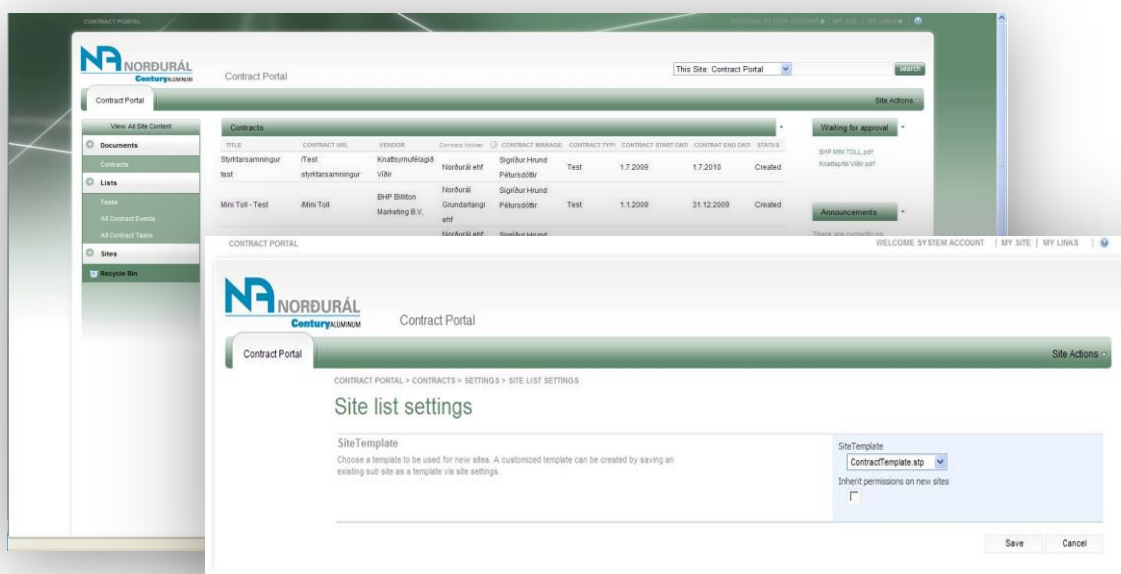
CONTRACT PORTAL

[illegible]

NORÐURÁL
Century ALUMINUM

Contract Portal

This Site: Contract Portal

Search

Contract Portal

Site Actions

View All Site Content

Documents

Contracts

Lists

Tasks

All Contract Events

All Contract Tasks

Sites

Recycle Bin

Contracts

| TITLE | CONTRACT URL | VENDOR | Contract Holder | CONTRACT MANAGE | CONTRACT TYPE | CONTRACT START DATE | CONTRAT END DATE | STATUS |
|---|---|---|---|---|---|---|---|---|
| Styrktarsamningur test | /Test styrktarsamningur | Knattsyrnufélagið Víðir | Norðurál ehf | Sigríður Hrund Pétursdóttir | Test | 1.7.2009 | 1.7.2010 | Created |
| Mini Toll - Test | /Mini Toll | BHP Billiton Marketing B.V. | Norðurál Grundartangi ehf | Sigríður Hrund Pétursdóttir | Test | 1.1.2009 | 31.12.2009 | Created |
| | | | Norðurál ehf | Sigríður Hrund | | | | |

Waiting for approval

BHP MINI TOLL.pdf
Knattspfél Víðir.pdf

Announcements

There are currently no

CONTRACT PORTAL

WELCOME SYSTEM ACCOUNT | MY SITE | MY LINKS |

NORÐURÁL
Century ALUMINUM

Contract Portal

Contract Portal

Site Actions

CONTRACT PORTAL > CONTRACTS > SETTINGS > SITE LIST SETTINGS

Site list settings

SiteTemplate

Choose a template to be used for new sites. A customized template can be created by saving an existing sub site as a template via site settings.

SiteTemplate

ContractTemplate.stp

Inherit permissions on new sites

Save

Cancel